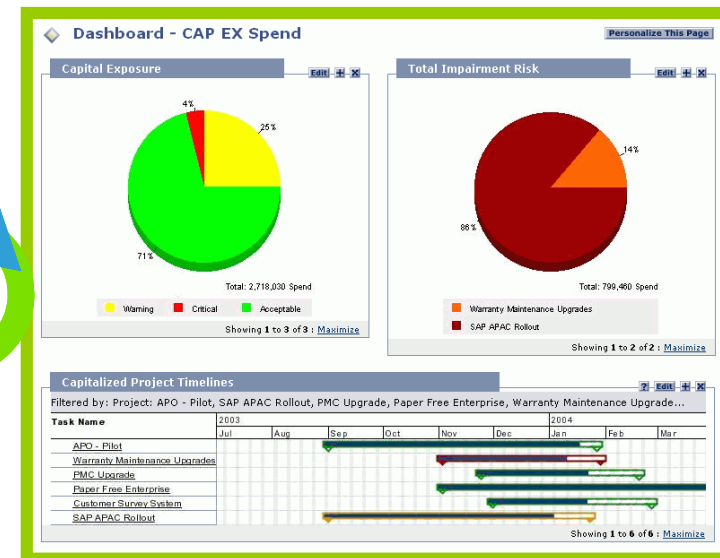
Dashboard - CAP EX Spend

Personalize This Page

Capital Exposure

Edit + ×

4%

25%

71%

Total: 2,718,030 Spend

Warning Critical Acceptable

Showing 1 to 3 of 3 : Maximize

Total Impairment Risk

Edit + ×

14%

86%

Total: 799,460 Spend

Warranty Maintenance Upgrades

SAP APAC Rollout

Showing 1 to 2 of 2 : Maximize

Capitalized Project Timelines

? Edit + ×

Filtered by: Project: APO - Pilot, SAP APAC Rollout, PMC Upgrade, Paper Free Enterprise, Warranty Maintenance Upgrade...

| Task Name | 2003 Jul | Aug | Sep | Oct | Nov | Dec | 2004 Jan | Feb | Mar |
|---|---|---|---|---|---|---|---|---|---|
| APO - Pilot | | | | | | | | | |
| Warranty Maintenance Upgrades | | | | | | | | | |
| PMC Upgrade | | | | | | | | | |
| Paper Free Enterprise | | | | | | | | | |
| Customer Survey System | | | | | | | | | |
| SAP APAC Rollout | | | | | | | | | |

Showing 1 to 6 of 6 : Maximize